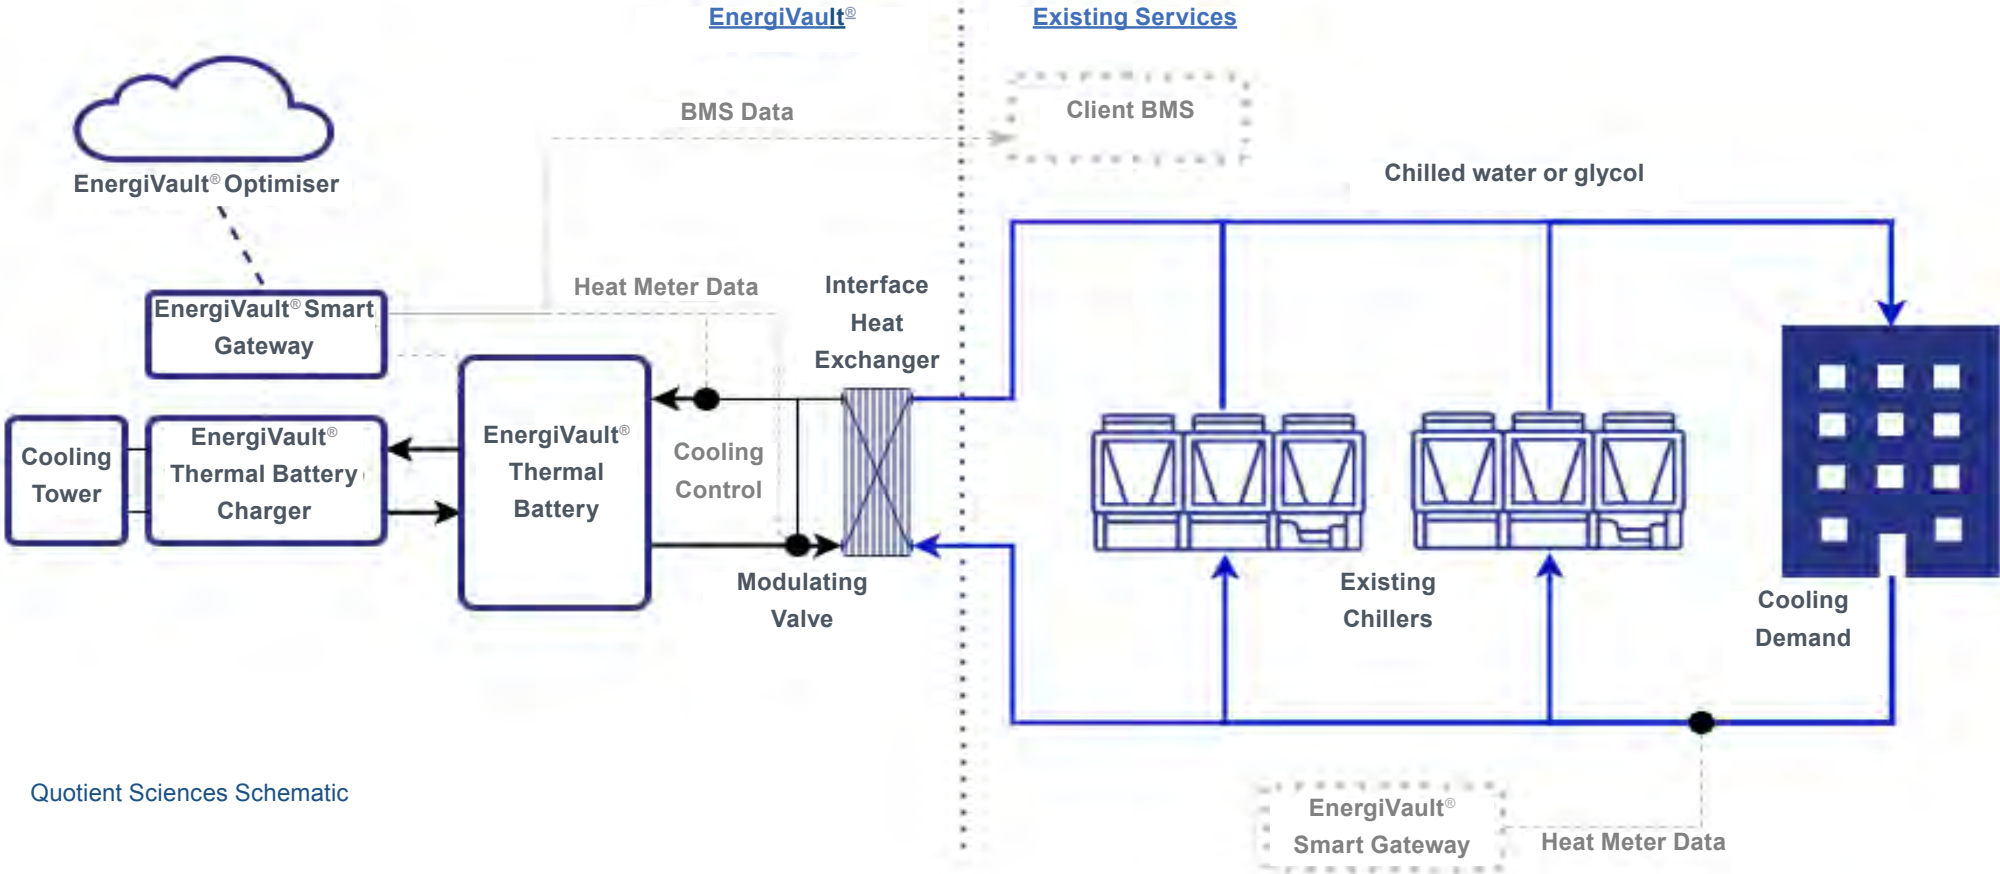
EnergiVault®

Existing Services

BMS Data

Client BMS

EnergiVault® Optimiser

Chilled water or glycol

Heat Meter Data

Interface Heat Exchanger

EnergiVault® Smart Gateway

Cooling Tower

EnergiVault® Thermal Battery Charger

EnergiVault® Thermal Battery

Cooling Control

Modulating Valve

Existing Chillers

Cooling Demand

Quotient Sciences Schematic

EnergiVault® Smart Gateway

Heat Meter Data